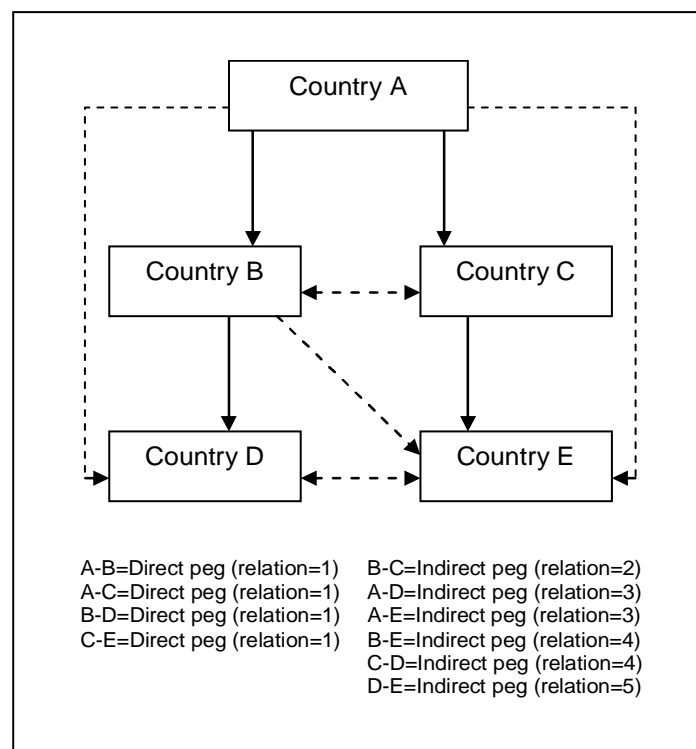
Country A

Country B

Country C

Country D

Country E

A-B=Direct peg (relation=1)
A-C=Direct peg (relation=1)
B-D=Direct peg (relation=1)
C-E=Direct peg (relation=1)

B-C=Indirect peg (relation=2)
A-D=Indirect peg (relation=3)
A-E=Indirect peg (relation=3)
B-E=Indirect peg (relation=4)
C-D=Indirect peg (relation=4)
D-E=Indirect peg (relation=5)